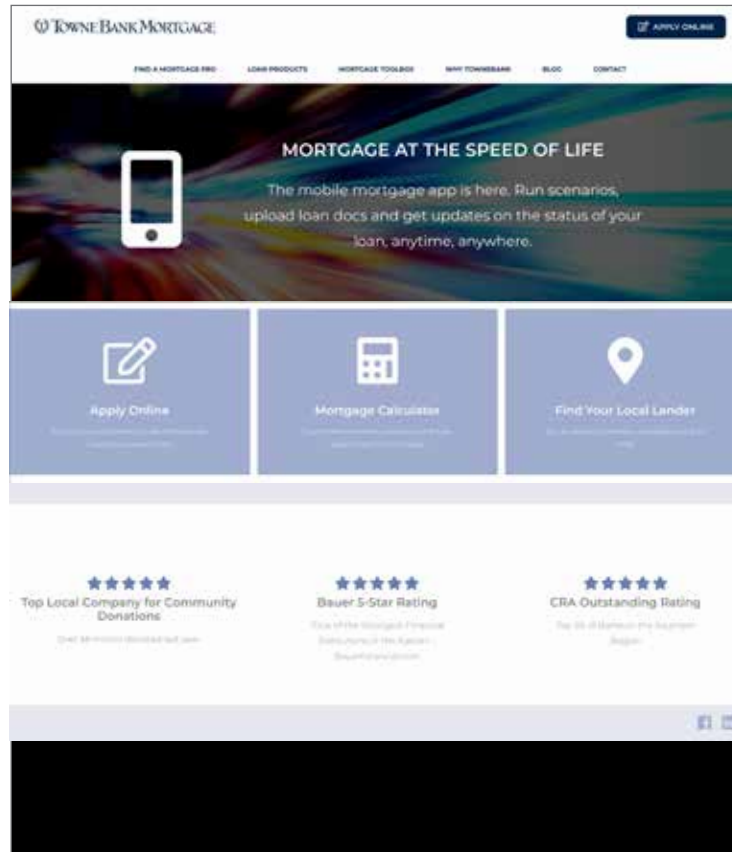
TowneBank Mortgage

APPLY ONLINE

FIND A MORTGAGE PRO LOAN PRODUCTS MORTGAGE TOOLBOX WHY TOWNEBANK BLOG CONTACT

MORTGAGE AT THE SPEED OF LIFE

The mobile mortgage app is here. Run scenarios, upload loan docs and get updates on the status of your loan, anytime, anywhere.

Apply Online

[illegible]

Mortgage Calculator

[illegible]

Find Your Local Lender

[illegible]

★★★★★
Top Local Company for Community Donations

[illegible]

★★★★★
Bauer 5-Star Rating

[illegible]

★★★★★
CRA Outstanding Rating

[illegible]